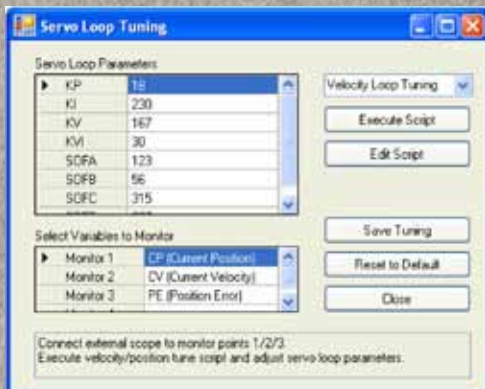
Servo Loop Tuning

Servo Loop Parameters

| | | |
|---|---|---|
| ▶ | KP | 18 |
| | KI | 230 |
| | KV | 167 |
| | KVI | 30 |
| | SOFA | 123 |
| | SOFB | 56 |
| | SOFC | 315 |

Velocity Loop Tuning

Execute Script

Edit Script

Select Variables to Monitor

| | | |
|---|---|---|
| ▶ | Monitor 1 | CP (Current Position) |
| | Monitor 2 | CV (Current Velocity) |
| | Monitor 3 | PE (Position Error) |

Save Tuning

Reset to Default

Close

Connect external scope to monitor points 1/2/3.
Execute velocity/position tune script and adjust servo loop parameters.